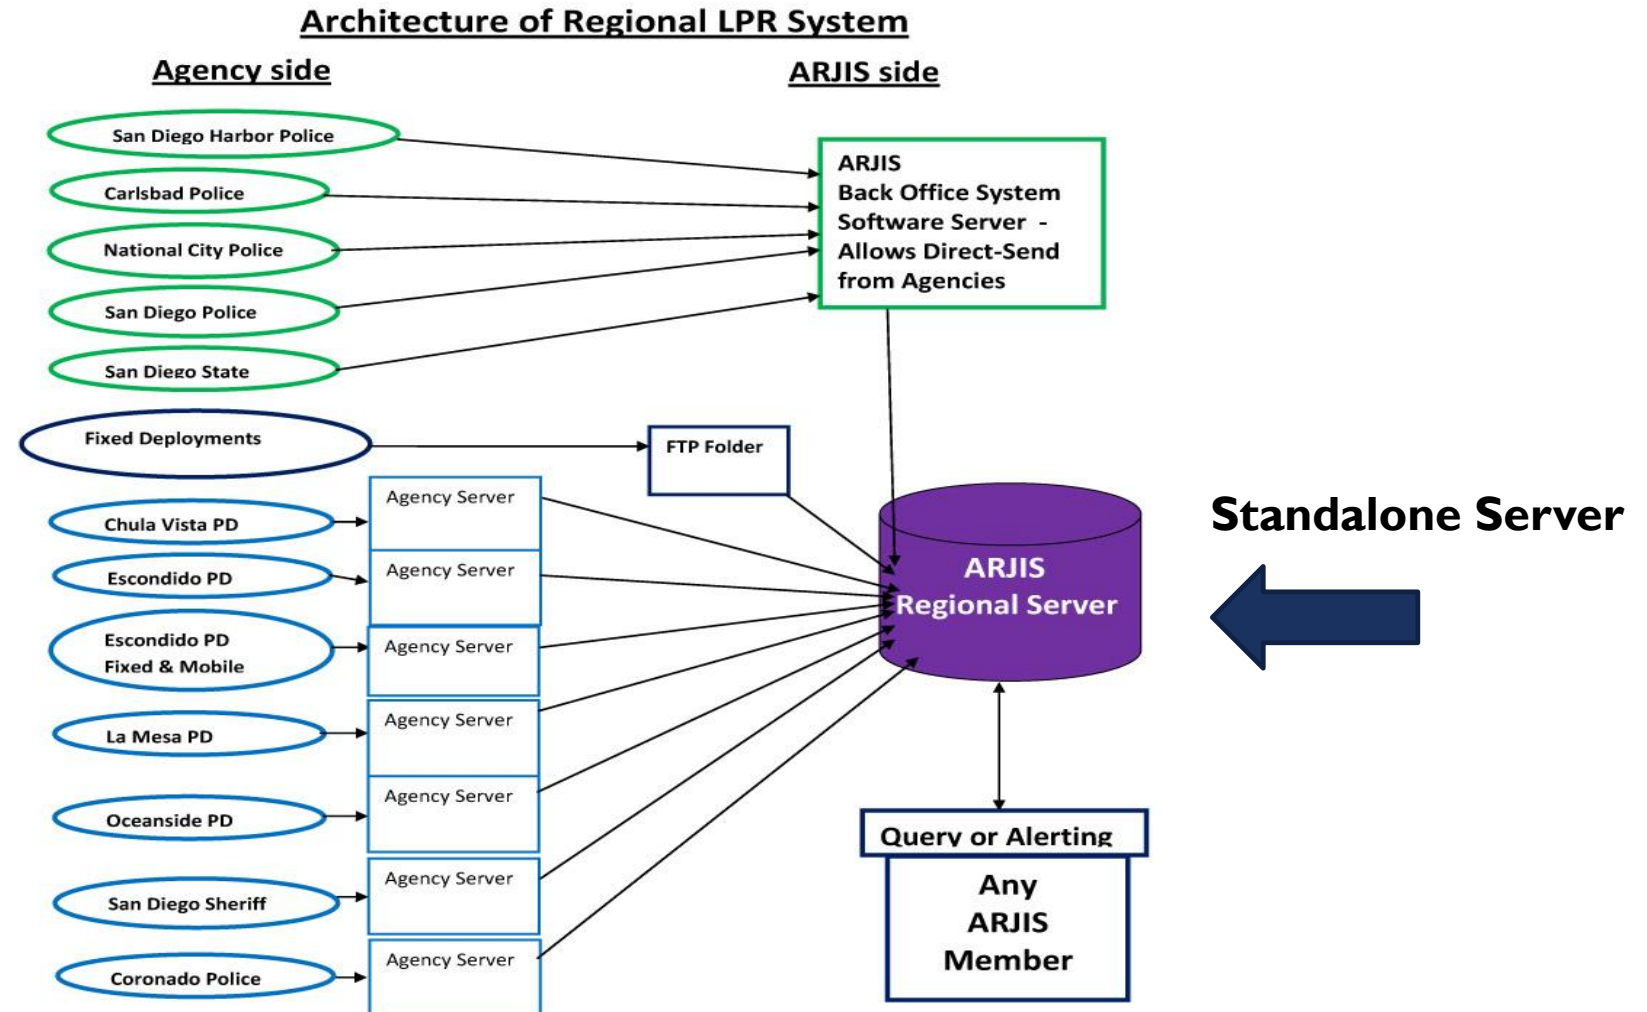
Architecture of Regional LPR System

Agency side

ARJIS side

San Diego Harbor Police

Carlsbad Police

National City Police

San Diego Police

San Diego State

ARJIS
Back Office System
Software Server -
Allows Direct-Send
from Agencies

Fixed Deployments

FTP Folder

Chula Vista PD

Agency Server

Escondido PD

Agency Server

Escondido PD
Fixed & Mobile

Agency Server

La Mesa PD

Agency Server

Oceanside PD

Agency Server

San Diego Sheriff

Agency Server

Coronado Police

Agency Server

ARJIS
Regional Server

Standalone Server

Query or Alerting

Any
ARJIS
Member